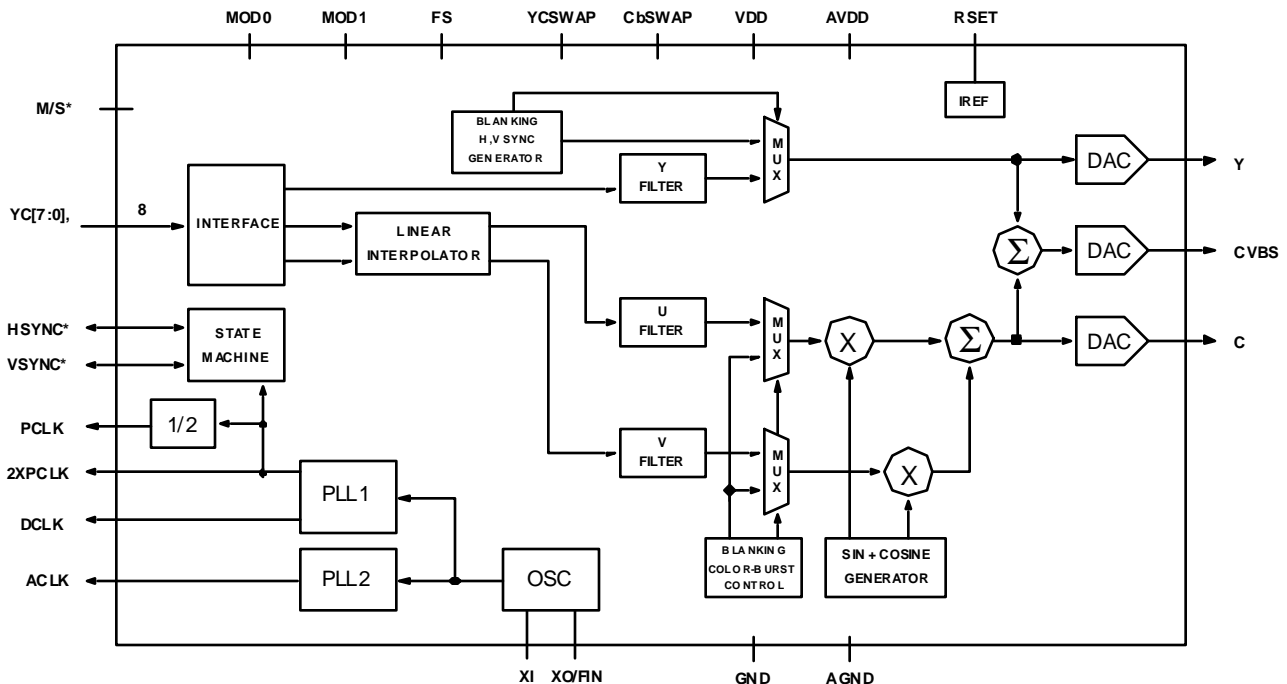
MOD0 MOD1 FS YCSWAP CbSWAP VDD AVDD RSET

M/S*

IREF

BLANKING H,V SYNC GENERATOR

MUX

Y FILTER

DAC

Y

YC[7:0],

8

INTERFACE

LINEAR INTERPOLATOR

$\Sigma$

DAC

CVBS

HSYNC*

VSYNC*

STATE MACHINE

U FILTER

MUX

X

$\Sigma$

DAC

C

PCLK

1/2

2XPCLK

V FILTER

MUX

X

PLL1

DCLK

BLANKING COLOR-BURST CONTROL

SIN + COSINE GENERATOR

ACLK

PLL2

OSC

XI XO/FIN GND AGND